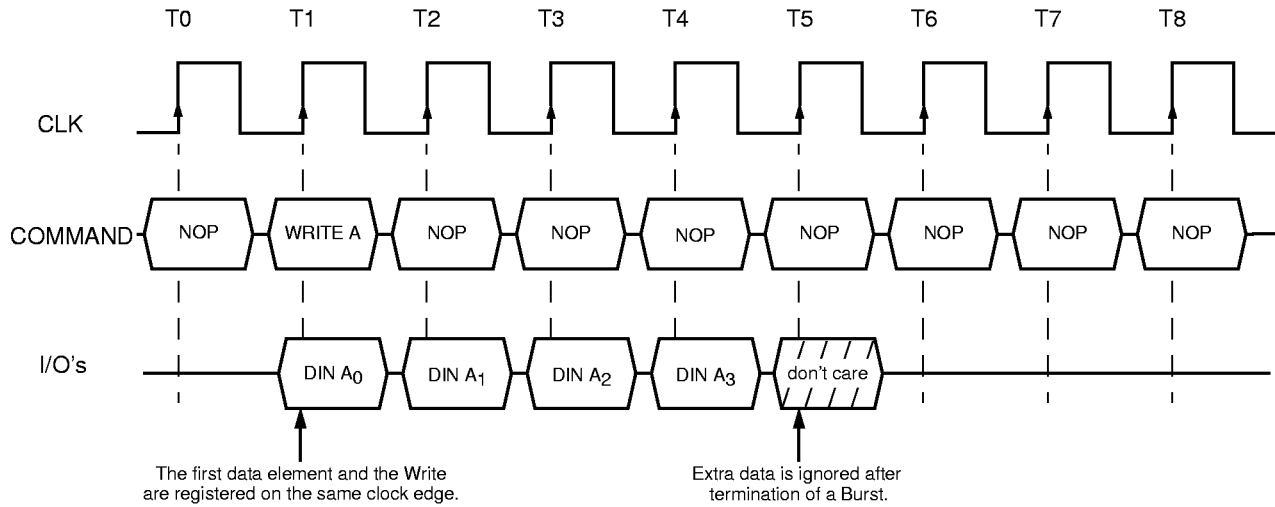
T0 T1 T2 T3 T4 T5 T6 T7 T8

CLK

COMMAND

NOP WRITE A NOP NOP NOP NOP NOP NOP NOP

I/O's

DIN $A_0$ DIN $A_1$ DIN $A_2$ DIN $A_3$ don't care

The first data element and the Write are registered on the same clock edge.

Extra data is ignored after termination of a Burst.